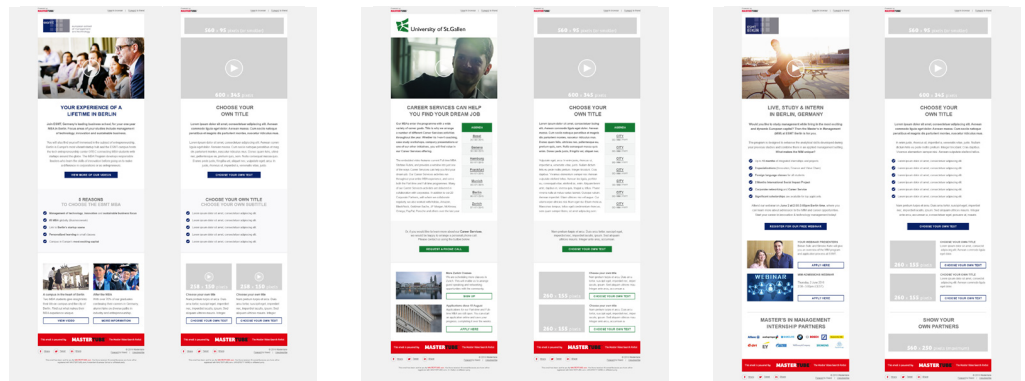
YOUR EXPERIENCE OF A LIFETIME IN BERLIN

VIEW MORE OF OUR VIDEOS

3 REASONS TO CHOOSE THE ESMT MBA

VIEW VIDEO

MORE INFORMATION

MASTER

CHOOSE YOUR OWN TITLE

600 : 342

CHOOSE YOUR OWN TEXT

CHOOSE YOUR OWN TITLE

CHOOSE YOUR OWN TEXT

CHOOSE YOUR OWN TEXT

MASTER

University of St.Gallen

CAREER SERVICES CAN HELP YOU FIND YOUR DREAM JOB

REQUEST A PHONE CALL

SIGN UP

APPLY HERE

MASTER

CHOOSE YOUR OWN TITLE

CHOOSE YOUR OWN TEXT

CHOOSE YOUR OWN TEXT

CHOOSE YOUR OWN TEXT

MASTER

LIVE, STUDY & INTERN IN BERLIN, GERMANY

REGISTER FOR OUR FREE WEBINAR

APPLY HERE

WEBINAR

APPLY HERE

MASTER'S IN MANAGEMENT INTERNSHIP PARTNERS

MASTER

CHOOSE YOUR OWN TITLE

CHOOSE YOUR OWN TEXT

CHOOSE YOUR OWN TEXT

CHOOSE YOUR OWN TEXT

SHOW YOUR OWN PARTNERS

MASTER